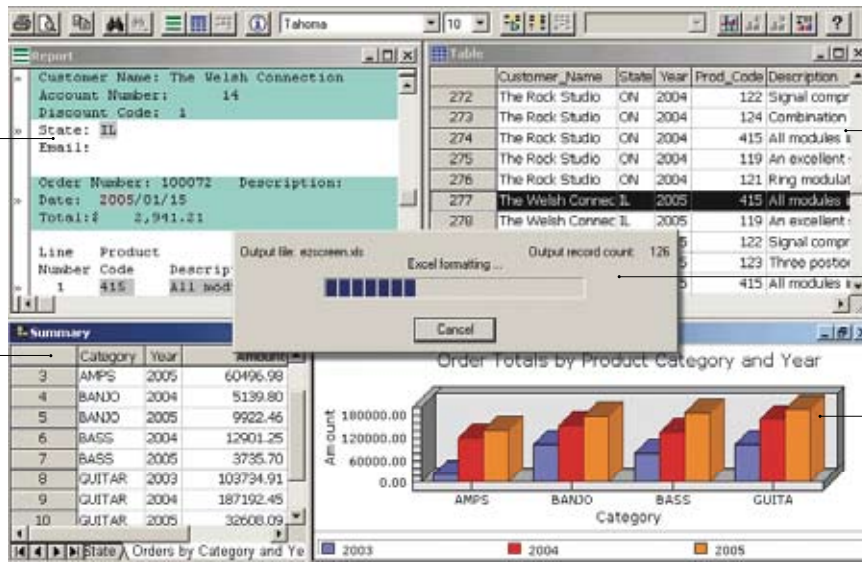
Tahoma 10 ?

Report

Customer Name: The Welsh Connection
Account Number: 14
Discount Code: 1
State: IL
Email:

Order Number: 100072 Description:
Date: 2005/01/15
Total:$ 2,941.21

Line Product
Number Code Descrip
1 415 All mod

Table

| | Customer_Name | State | Year | Prod_Code | Description |
|---|---|---|---|---|---|
| 272 | The Rock Studio | ON | 2004 | 122 | Signal compr |
| 273 | The Rock Studio | ON | 2004 | 124 | Combination |
| 274 | The Rock Studio | ON | 2004 | 415 | All modules i |
| 275 | The Rock Studio | ON | 2004 | 119 | An excellent |
| 276 | The Rock Studio | ON | 2004 | 121 | Ring modulat |
| 277 | The Welsh Connec | IL | 2005 | 415 | All modules |
| 278 | The Welsh Connec | IL | 2005 | 119 | An excellent |
| | | | 5 | 122 | Signal compr |
| | | | 5 | 123 | Three postion |
| | | | 5 | 415 | All modules |

Output file: ezscreen.xls
Output record count: 126
Excel formatting ...
Cancel

Summary

| | Category | Year | Amount |
|---|---|---|---|
| 3 | AMPS | 2005 | 60496.98 |
| 4 | BANJO | 2004 | 5139.80 |
| 5 | BANJO | 2005 | 9922.46 |
| 6 | BASS | 2004 | 12901.25 |
| 7 | BASS | 2005 | 3735.70 |
| 8 | GUITAR | 2003 | 103734.91 |
| 9 | GUITAR | 2004 | 187192.45 |
| 10 | GUITAR | 2005 | 32608.09 |

State Orders by Category and Ye

Order Totals by Product Category and Year

Amount
180000.00
120000.00
60000.00
0.00

AMPS BANJO BASS GUITA
Category

2003 2004 2005